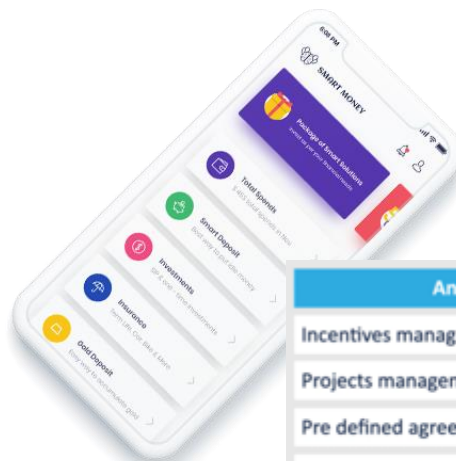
6:08 PM

SMART MONEY

Package of Smart Solutions
Invest as per your requirements

Total Spends
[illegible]

Smart Deposit
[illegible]

Investments
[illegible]

Insurance
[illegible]

Gold Deposit
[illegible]

An

Incentives manag

Projects managen

Pre defined agree